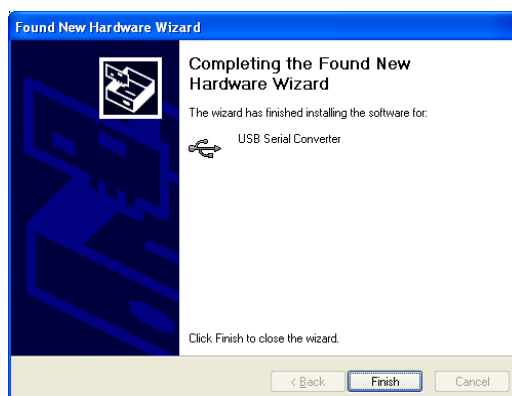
Found New Hardware Wizard

Completing the Found New Hardware Wizard

The wizard has finished installing the software for:

USB Serial Converter

Click Finish to close the wizard.

< Back

Finish

Cancel